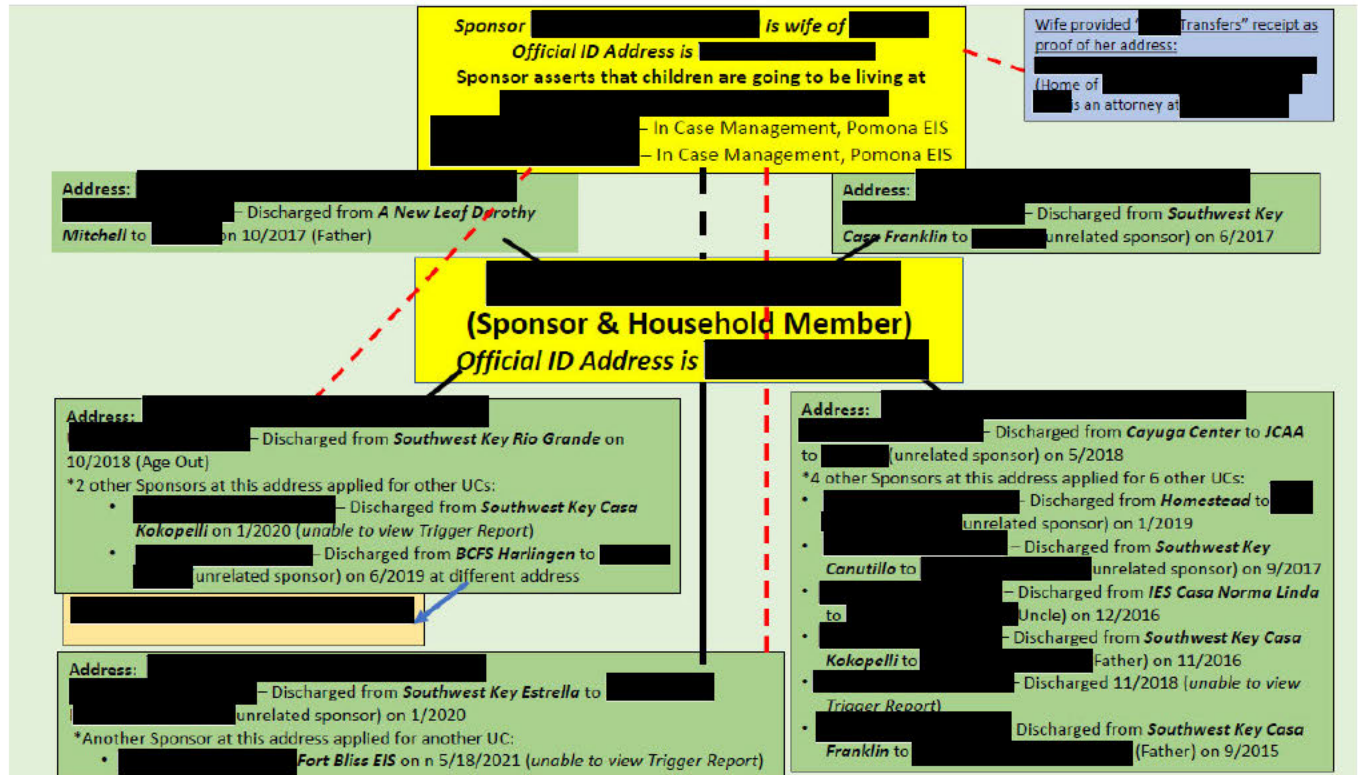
***Sponsor*** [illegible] ***is wife of*** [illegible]
***Official ID Address is*** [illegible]
**Sponsor asserts that children are going to be living at** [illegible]
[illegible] – In Case Management, Pomona EIS
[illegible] – In Case Management, Pomona EIS

Wife provided "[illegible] Transfers" receipt as proof of her address: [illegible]
(Home of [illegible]
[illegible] is an attorney at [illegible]

**Address:** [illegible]
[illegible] – Discharged from ***A New Leaf Dorothy Mitchell*** to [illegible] on 10/2017 (Father)

**Address:** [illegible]
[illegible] – Discharged from ***Southwest Key Casa Franklin*** to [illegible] unrelated sponsor) on 6/2017

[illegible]
**(Sponsor & Household Member)**
***Official ID Address is*** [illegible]

**Address:** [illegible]
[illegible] – Discharged from ***Southwest Key Rio Grande*** on 10/2018 (Age Out)
*2 other Sponsors at this address applied for other UCs:
• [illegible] – Discharged from ***Southwest Key Casa Kokopelli*** on 1/2020 (*unable to view Trigger Report*)
• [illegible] – Discharged from ***BCFS Harlingen*** to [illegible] unrelated sponsor) on 6/2019 at different address

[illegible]

**Address:** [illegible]
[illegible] – Discharged from ***Cayuga Center*** to ***JCAA*** to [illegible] (unrelated sponsor) on 5/2018
*4 other Sponsors at this address applied for 6 other UCs:
• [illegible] – Discharged from ***Homestead*** to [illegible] unrelated sponsor) on 1/2019
• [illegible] – Discharged from ***Southwest Key Canutillo*** to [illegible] unrelated sponsor) on 9/2017
• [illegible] – Discharged from ***IES Casa Norma Linda*** to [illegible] Uncle) on 12/2016
• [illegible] – Discharged from ***Southwest Key Casa Kokopelli*** to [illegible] Father) on 11/2016
• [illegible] – Discharged 11/2018 (*unable to view Trigger Report*)
• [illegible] Discharged from ***Southwest Key Casa Franklin*** to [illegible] (Father) on 9/2015

**Address:** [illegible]
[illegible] – Discharged from ***Southwest Key Estrella*** to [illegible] unrelated sponsor) on 1/2020
*Another Sponsor at this address applied for another UC:
• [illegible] ***Fort Bliss EIS*** on n 5/18/2021 (*unable to view Trigger Report*)